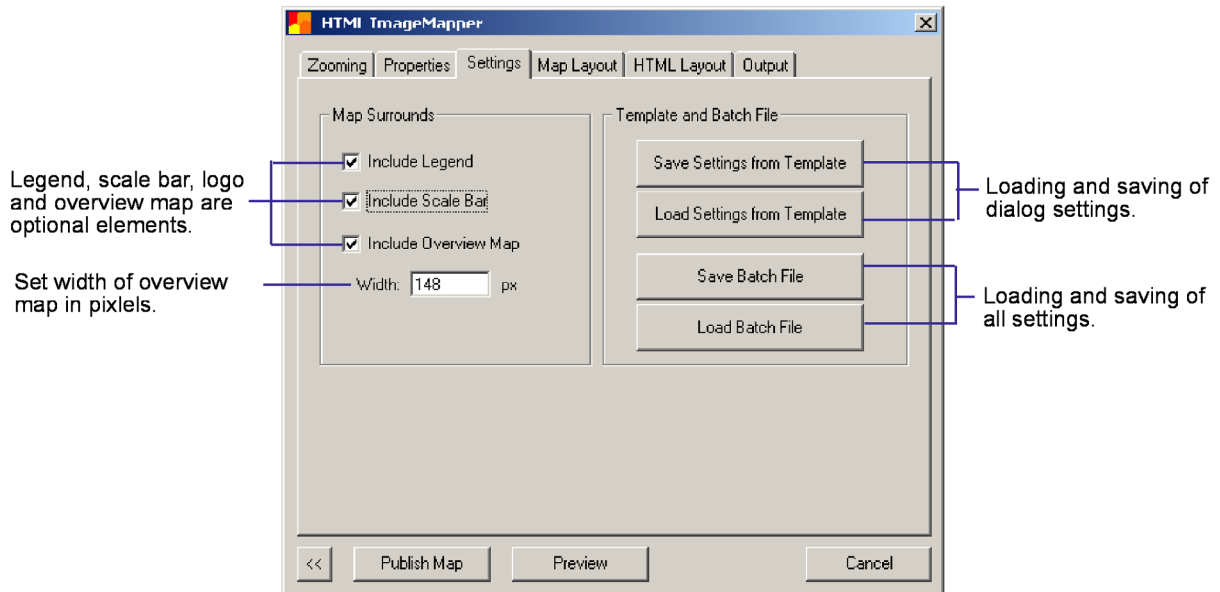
HTML ImageMapper

Zooming | Properties | Settings | Map Layout | HTML Layout | Output

Map Surrounds

Include Legend

Include Scale Bar

Include Overview Map

Width: 148 px

Template and Batch File

Save Settings from Template

Load Settings from Template

Save Batch File

Load Batch File

Legend, scale bar, logo and overview map are optional elements.

Set width of overview map in pixlels.

Loading and saving of dialog settings.

Loading and saving of all settings.

<<

Publish Map

Preview

Cancel